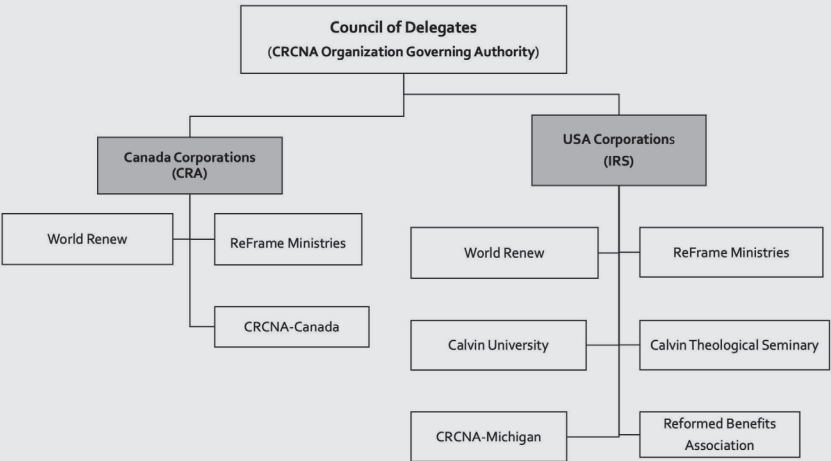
Council of Delegates
(CRCNA Organization Governing Authority)

Canada Corporations
(CRA)

World Renew

ReFrame Ministries

CRCNA-Canada

USA Corporations
(IRS)

World Renew

ReFrame Ministries

Calvin University

Calvin Theological Seminary

CRCNA-Michigan

Reformed Benefits Association